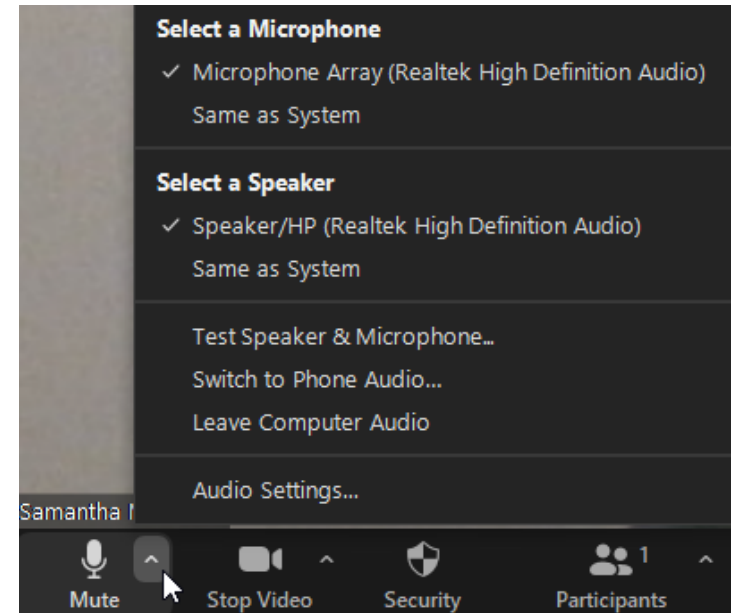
Select a Microphone
✓ Microphone Array (Realtek High Definition Audio)
Same as System

Select a Speaker
✓ Speaker/HP (Realtek High Definition Audio)
Same as System

Test Speaker & Microphone...
Switch to Phone Audio...
Leave Computer Audio

Audio Settings...

Samantha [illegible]

Mute
Stop Video
Security
1
Participants